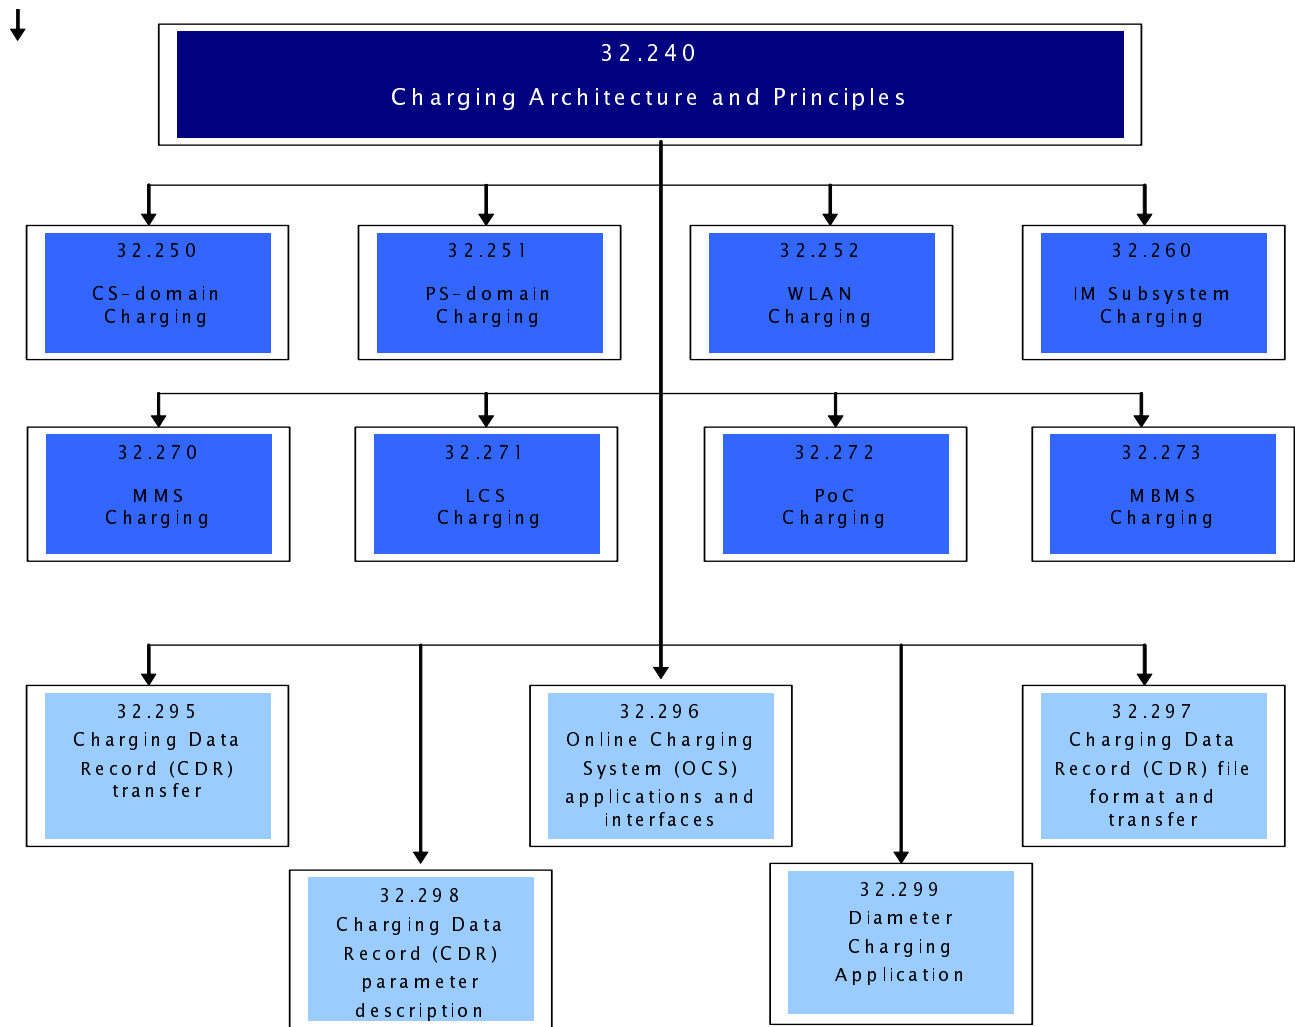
32.240
Charging Architecture and Principles

32.250
CS-domain Charging

32.251
PS-domain Charging

32.252
WLAN Charging

32.260
IM Subsystem Charging

32.270
MMS Charging

32.271
LCS Charging

32.272
PoC Charging

32.273
MBMS Charging

32.295
Charging Data Record (CDR) transfer

32.296
Online Charging System (OCS) applications and interfaces

32.297
Charging Data Record (CDR) file format and transfer

32.298
Charging Data Record (CDR) parameter description

32.299
Diameter Charging Application